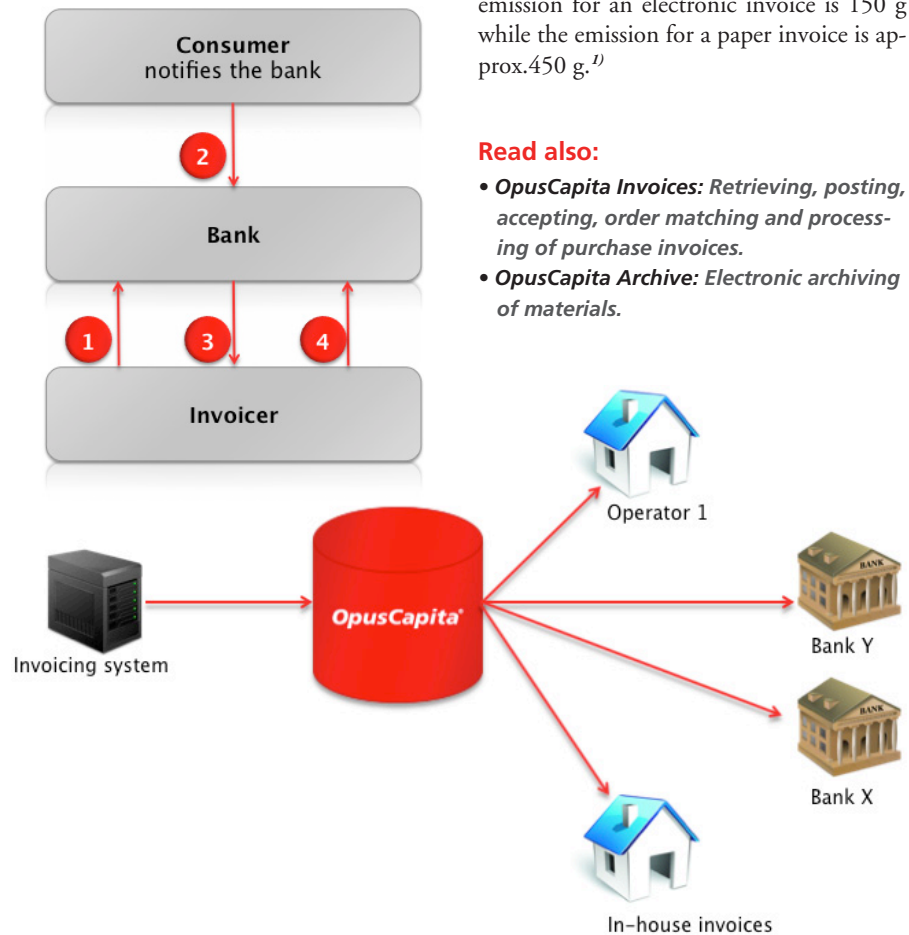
Consumer
notifies the bank

2

Bank

1

3

4

Invoicer

emission for an electronic invoice is 150 g while the emission for a paper invoice is approx.450 g.$^{1)}$

Read also:

• OpusCapita Invoices: Retrieving, posting, accepting, order matching and processing of purchase invoices.
• OpusCapita Archive: Electronic archiving of materials.

Invoicing system

OpusCapita

Operator 1

BANK

Bank Y

BANK

Bank X

In-house invoices